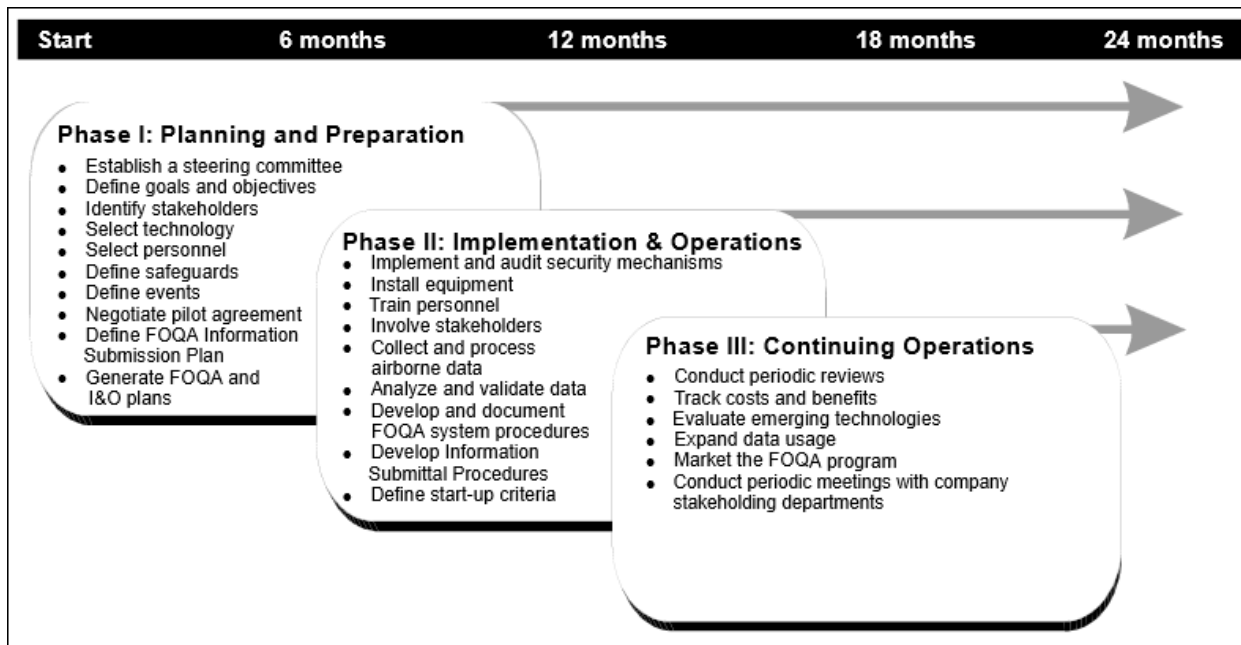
Start 6 months 12 months 18 months 24 months

Phase I: Planning and Preparation
- Establish a steering committee
- Define goals and objectives
- Identify stakeholders
- Select technology
- Select personnel
- Define safeguards
- Define events
- Negotiate pilot agreement
- Define FOQA Information Submission Plan
- Generate FOQA and I&O plans

Phase II: Implementation & Operations
- Implement and audit security mechanisms
- Install equipment
- Train personnel
- Involve stakeholders
- Collect and process airborne data
- Analyze and validate data
- Develop and document FOQA system procedures
- Develop Information Submittal Procedures
- Define start-up criteria

Phase III: Continuing Operations
- Conduct periodic reviews
- Track costs and benefits
- Evaluate emerging technologies
- Expand data usage
- Market the FOQA program
- Conduct periodic meetings with company stakeholding departments